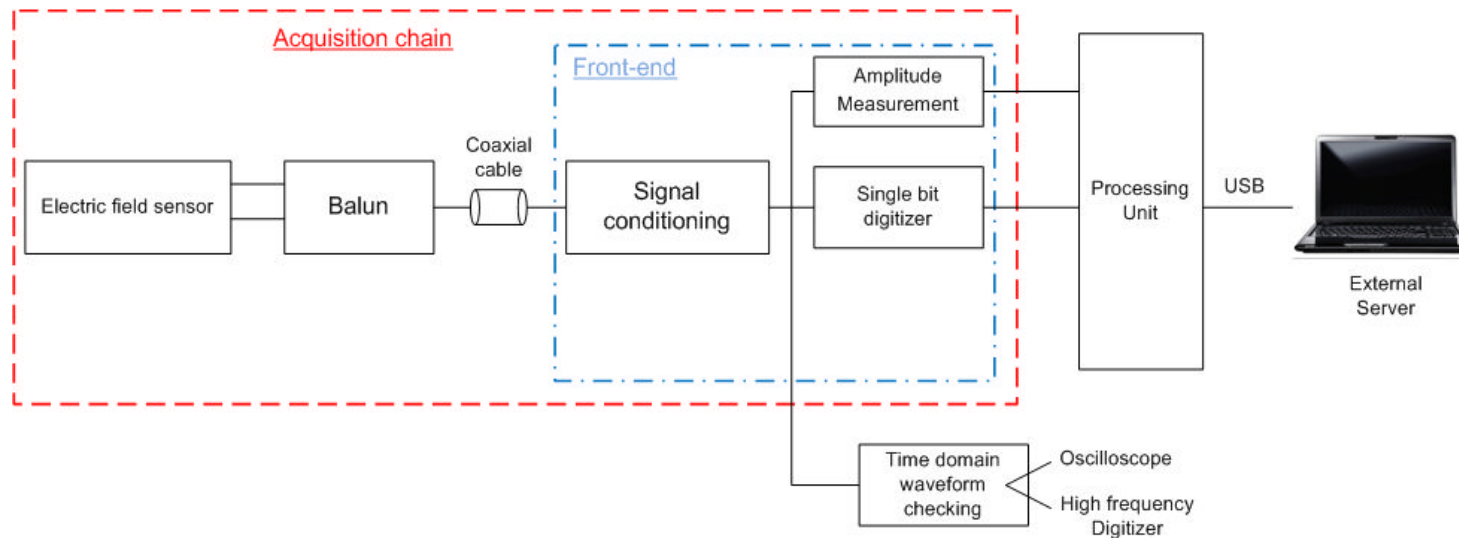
Acquisition chain

Front-end

Amplitude Measurement

Electric field sensor

Balun

Coaxial cable

Signal conditioning

Single bit digitizer

Processing Unit

USB

External Server

Time domain waveform checking

Oscilloscope

High frequency Digitizer